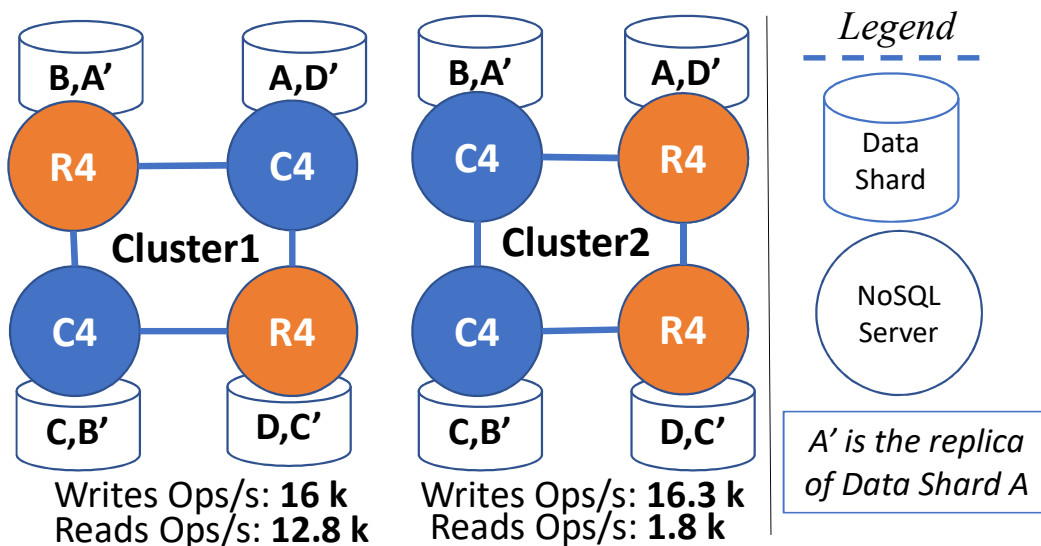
B,A’
A,D’
R4
C4
Cluster1
C4
R4
C,B’
D,C’
Writes Ops/s: **16 k**
Reads Ops/s: **12.8 k**

B,A’
A,D’
C4
R4
Cluster2
C4
R4
C,B’
D,C’
Writes Ops/s: **16.3 k**
Reads Ops/s: **1.8 k**

*Legend*

Data Shard

NoSQL Server

*A’ is the replica of Data Shard A*